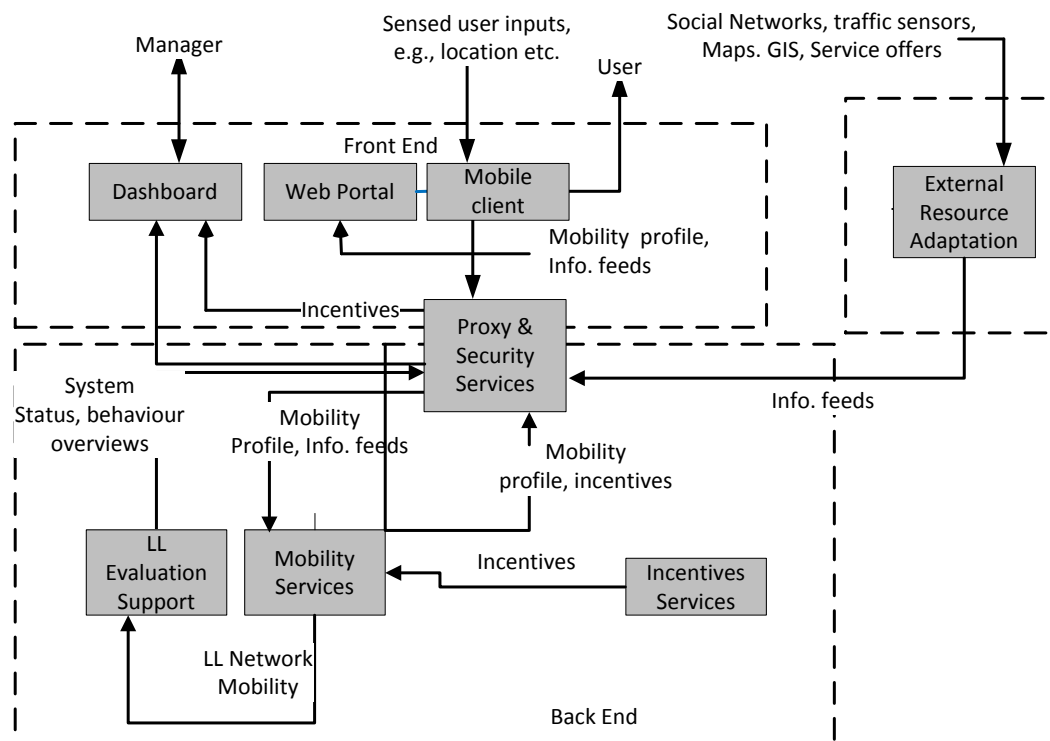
Manager

Sensed user inputs, e.g., location etc.

User

Social Networks, traffic sensors, Maps. GIS, Service offers

Front End

Dashboard

Web Portal

Mobile client

External Resource Adaptation

Mobility profile, Info. feeds

Incentives

Proxy & Security Services

System Status, behaviour overviews

Mobility Profile, Info. feeds

Info. feeds

Mobility profile, incentives

LL Evaluation Support

Mobility Services

Incentives

Incentives Services

LL Network Mobility

Back End